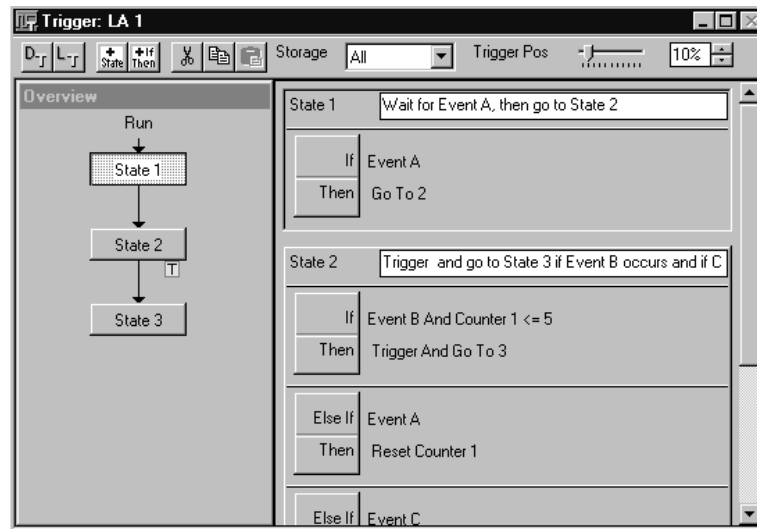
Trigger: LA 1

State Then Storage All Trigger Pos 10%

Overview

Run

State 1

State 2

T

State 3

State 1 Wait for Event A, then go to State 2

If Event A

Then Go To 2

State 2 Trigger and go to State 3 if Event B occurs and if C

If Event B And Counter 1 <= 5

Then Trigger And Go To 3

Else If Event A

Then Reset Counter 1

Else If Event C